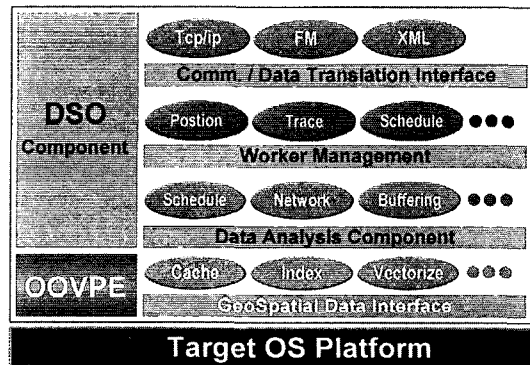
DSO Component

Tcp/ip FM XML

Comm. / Data Translation Interface

Postion Trace Schedule ●●●

Worker Management

Schedule Network Buffering ●●●

Data Analysis Component

OOVPE

Cache Index Vectorize ●●●

GeoSpatial Data Interface

Target OS Platform